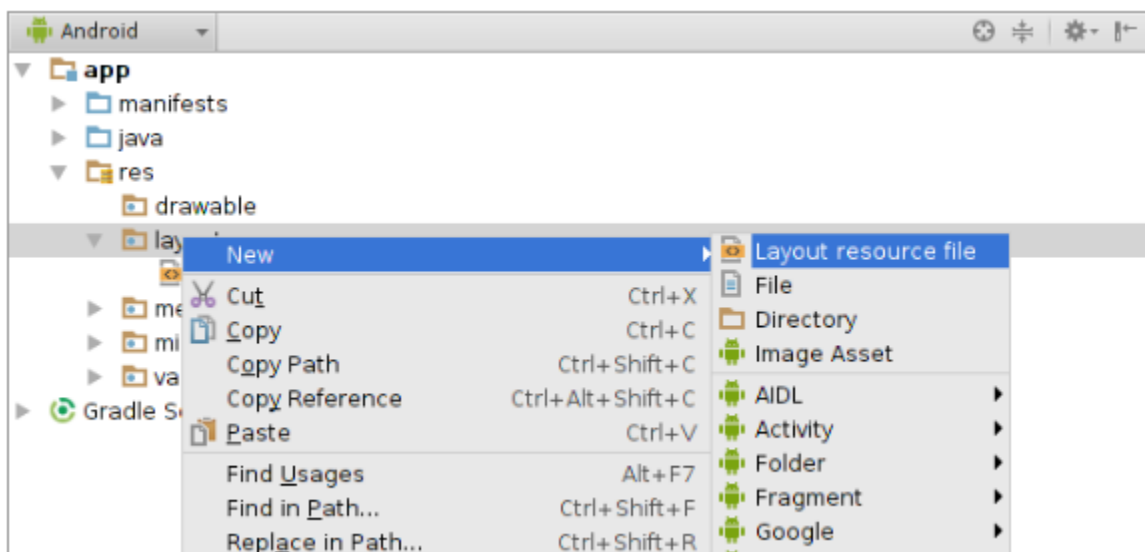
Android

app
manifests
java
res
drawable
lay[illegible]
me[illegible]
mi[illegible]
va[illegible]
Gradle S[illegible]

New
Cut Ctrl+X
Copy Ctrl+C
Copy Path Ctrl+Shift+C
Copy Reference Ctrl+Alt+Shift+C
Paste Ctrl+V
Find Usages Alt+F7
Find in Path... Ctrl+Shift+F
Replace in Path... Ctrl+Shift+R

Layout resource file
File
Directory
Image Asset
AIDL
Activity
Folder
Fragment
Google